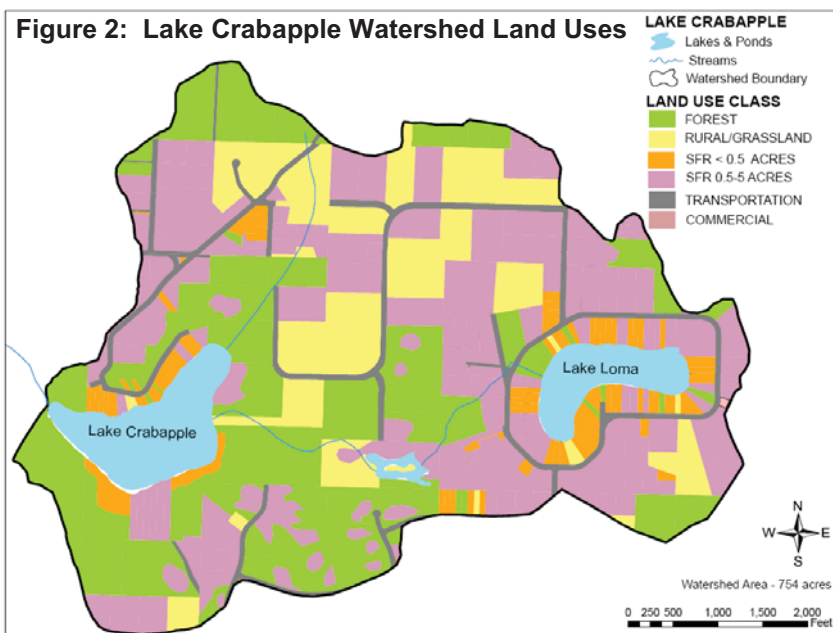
Figure 2: Lake Crabapple Watershed Land Uses

LAKE CRABAPPLE
Lakes & Ponds
Streams
Watershed Boundary

LAND USE CLASS
FOREST
RURAL/GRASSLAND
SFR < 0.5 ACRES
SFR 0.5-5 ACRES
TRANSPORTATION
COMMERCIAL

Lake Loma

Lake Crabapple

N
W E
S

Watershed Area - 754 acres

0 250 500 1,000 1,500 2,000 Feet